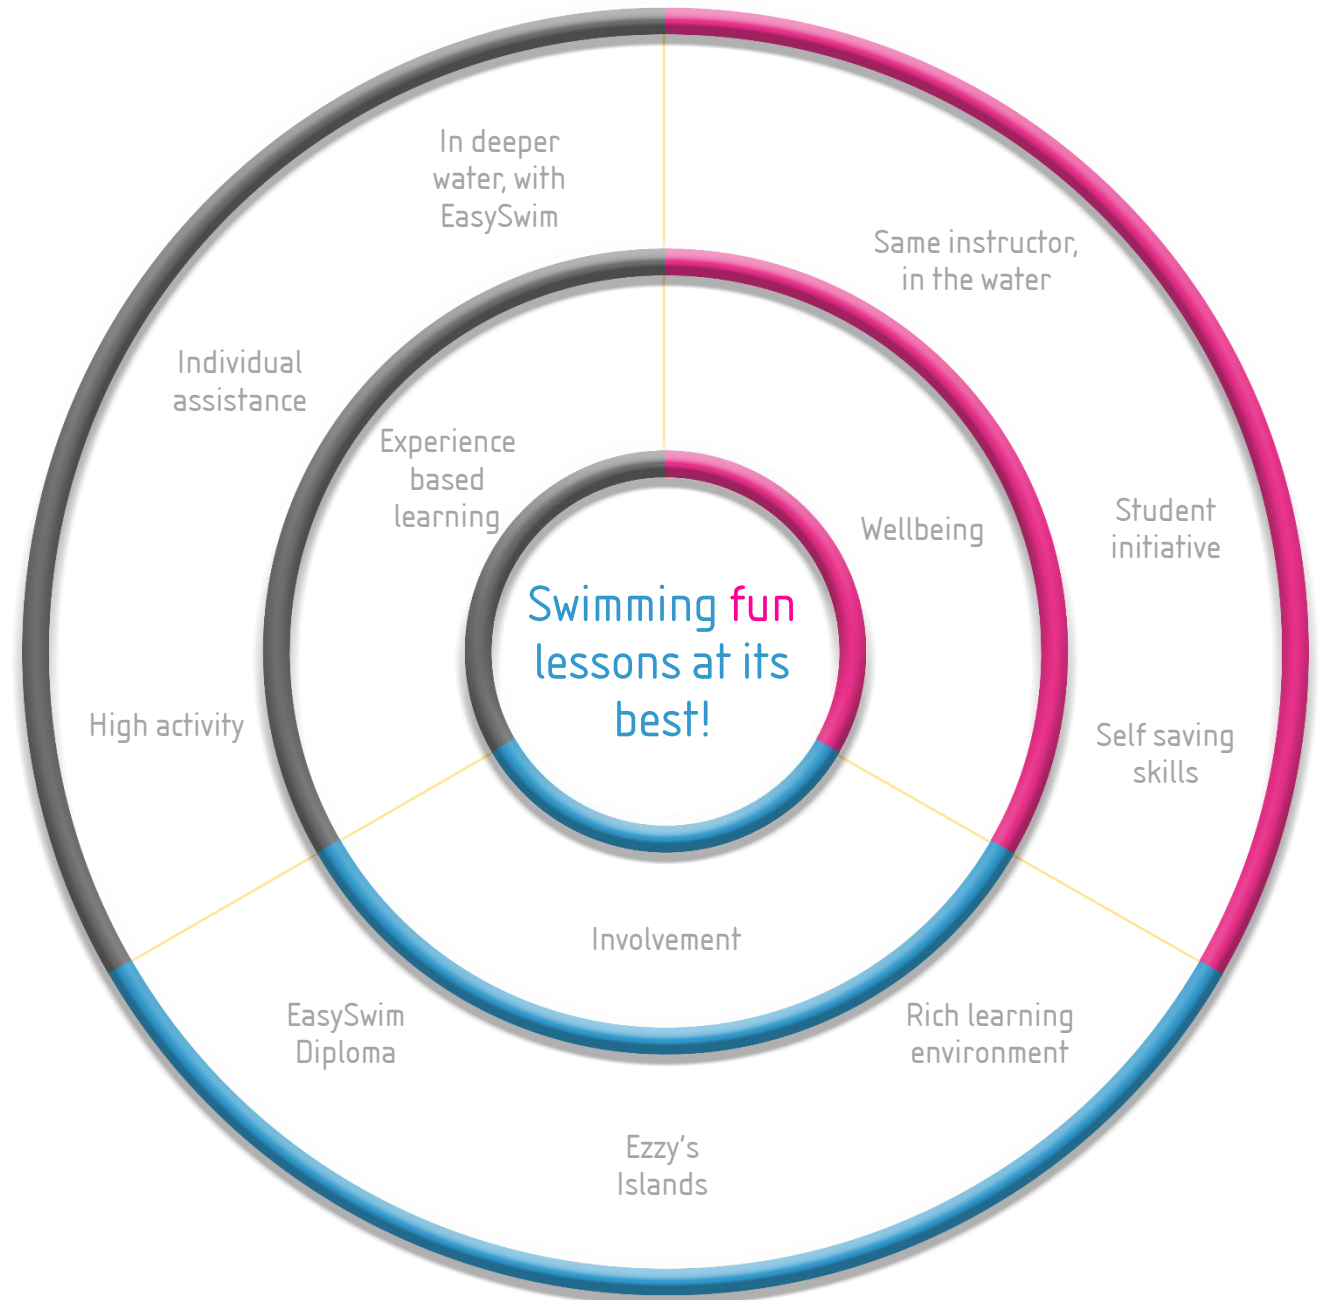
Swimming fun lessons at its best!

Wellbeing

Experience based learning

Involvement

Same instructor, in the water

Student initiative

Self saving skills

Rich learning environment

Ezzy's Islands

EasySwim Diploma

High activity

Individual assistance

In deeper water, with EasySwim